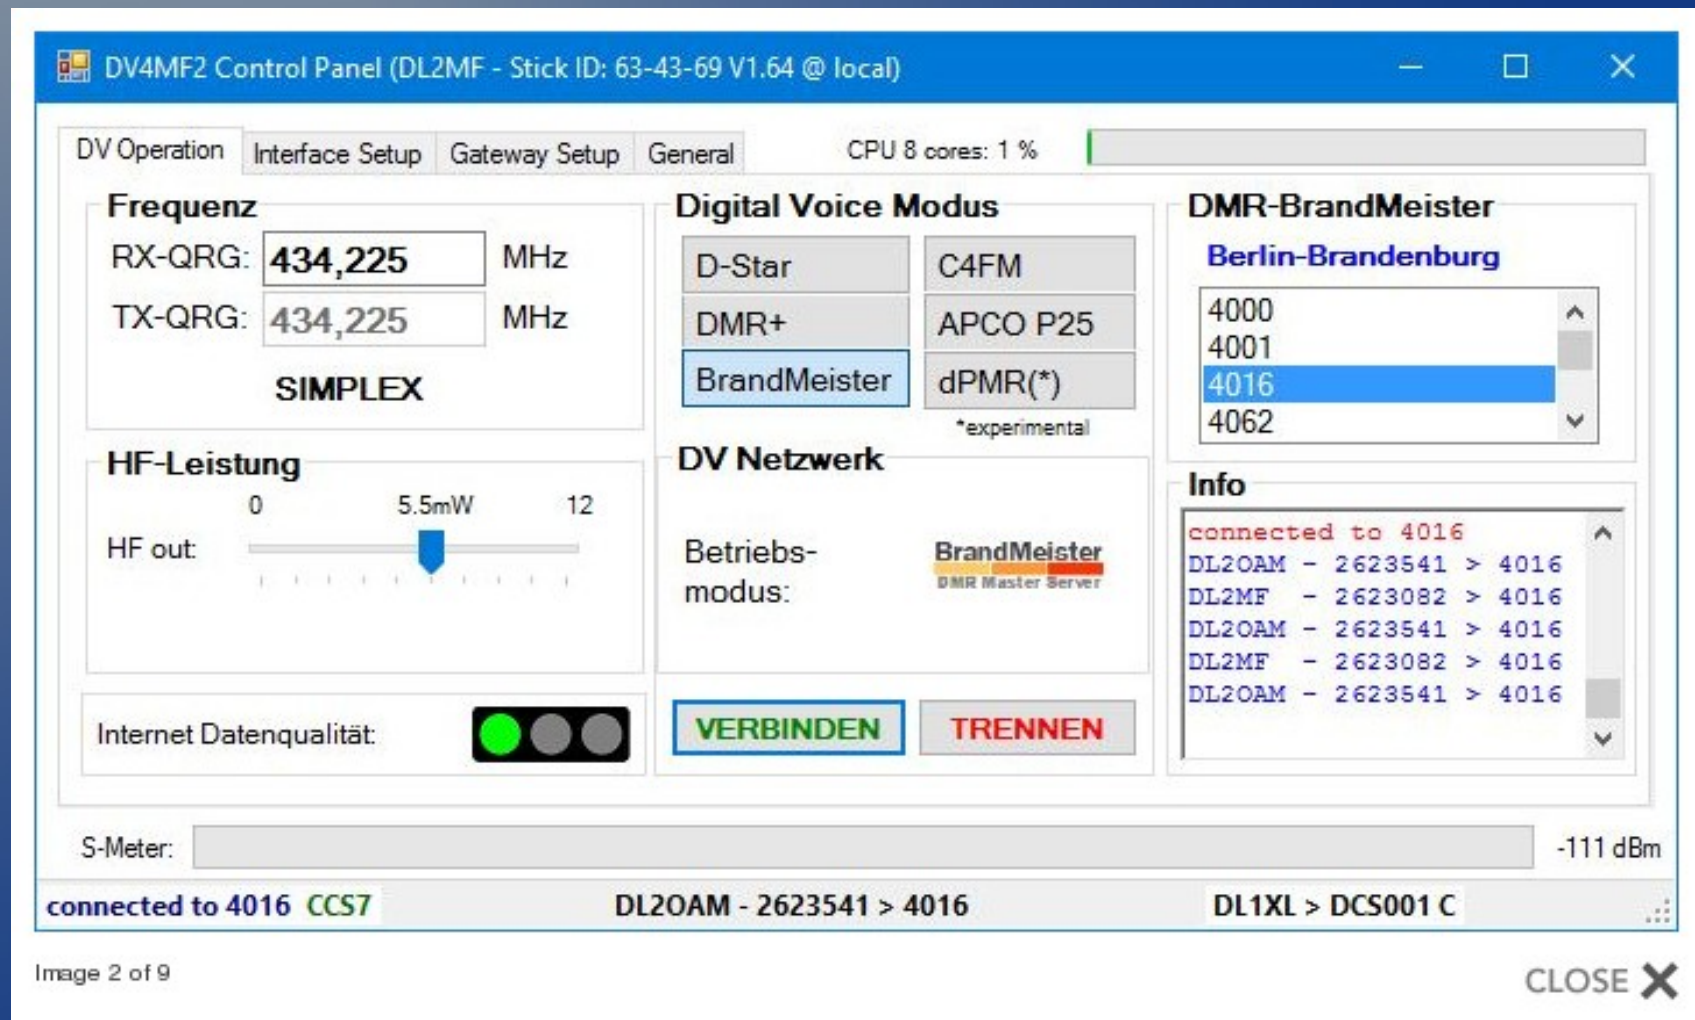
DV4MF2 Control Panel (DL2MF - Stick ID: 63-43-69 V1.64 @ local)

DV Operation | Interface Setup | Gateway Setup | General

CPU 8 cores: 1 %

Frequenz

RX-QRG: 434,225 MHz

TX-QRG: 434,225 MHz

SIMPLEX

HF-Leistung

0 5.5mW 12

HF out:

Internet Datenqualität:

Digital Voice Modus

D-Star
C4FM
DMR+
APCO P25
BrandMeister
dPMR(*)

*experimental

DV Netzwerk

Betriebs-modus:

BrandMeister
DMR Master Server

VERBINDEN
TRENNEN

DMR-BrandMeister

Berlin-Brandenburg

4000
4001
4016
4062

Info

connected to 4016
DL2OAM - 2623541 > 4016
DL2MF - 2623082 > 4016
DL2OAM - 2623541 > 4016
DL2MF - 2623082 > 4016
DL2OAM - 2623541 > 4016

S-Meter: -111 dBm

connected to 4016 CCS7 DL2OAM - 2623541 > 4016 DL1XL > DCS001 C

Image 2 of 9

CLOSE